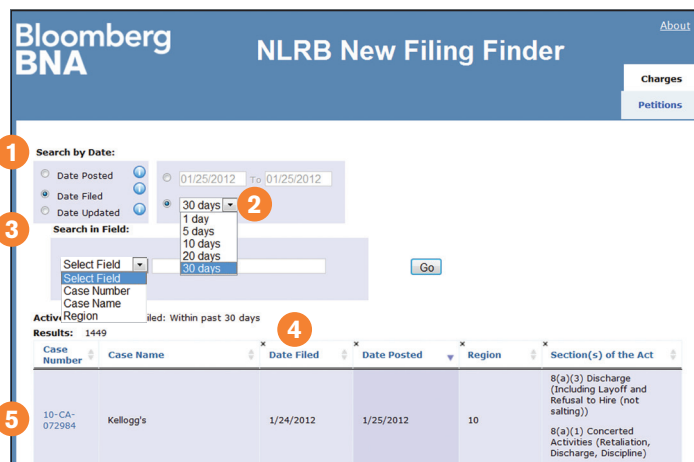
Bloomberg BNA

NLRB New Filing Finder

About

Charges

Petitions

1

Search by Date:

Date Posted

Date Filed

Date Updated

01/25/2012 To 01/25/2012

30 days

2

1 day
5 days
10 days
20 days
30 days

3

Search in Field:

Select Field

Select Field
Case Number
Case Name
Region

Go

Active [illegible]iled: Within past 30 days

Results: 1449

4

| Case Number | Case Name | Date Filed | Date Posted | Region | Section(s) of the Act |
|---|---|---|---|---|---|
| 10-CA-072984 | Kellogg's | 1/24/2012 | 1/25/2012 | 10 | 8(a)(3) Discharge (Including Layoff and Refusal to Hire (not salting)) 8(a)(1) Concerted Activities (Retaliation, Discharge, Discipline) |

5